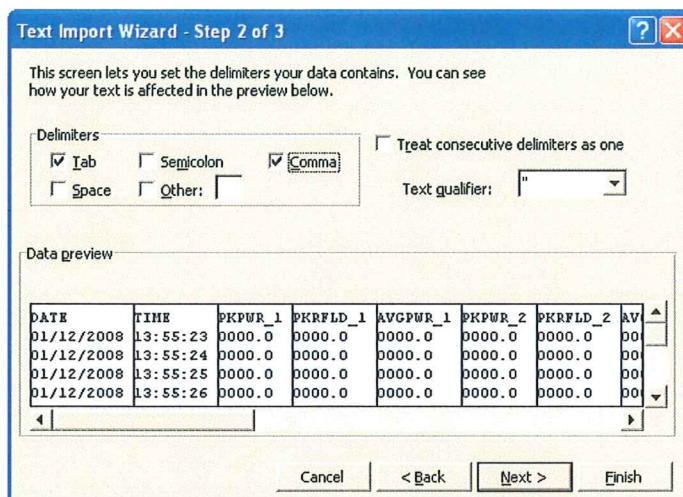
Text Import Wizard - Step 2 of 3

This screen lets you set the delimiters your data contains. You can see how your text is affected in the preview below.

Delimiters
Tab
Semicolon
Comma
Space
Other:

Treat consecutive delimiters as one

Text qualifier: "

Data preview

| DATE | TIME | PKPWR_1 | PKRFLD_1 | AVGPWR_1 | PKPWR_2 | PKRFLD_2 | AV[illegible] |
|---|---|---|---|---|---|---|---|
| 01/12/2008 | 13:55:23 | 0000.0 | 0000.0 | 0000.0 | 0000.0 | 0000.0 | 00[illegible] |
| 01/12/2008 | 13:55:24 | 0000.0 | 0000.0 | 0000.0 | 0000.0 | 0000.0 | 00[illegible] |
| 01/12/2008 | 13:55:25 | 0000.0 | 0000.0 | 0000.0 | 0000.0 | 0000.0 | 00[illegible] |
| 01/12/2008 | 13:55:26 | 0000.0 | 0000.0 | 0000.0 | 0000.0 | 0000.0 | 00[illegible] |

Cancel
< Back
Next >
Finish